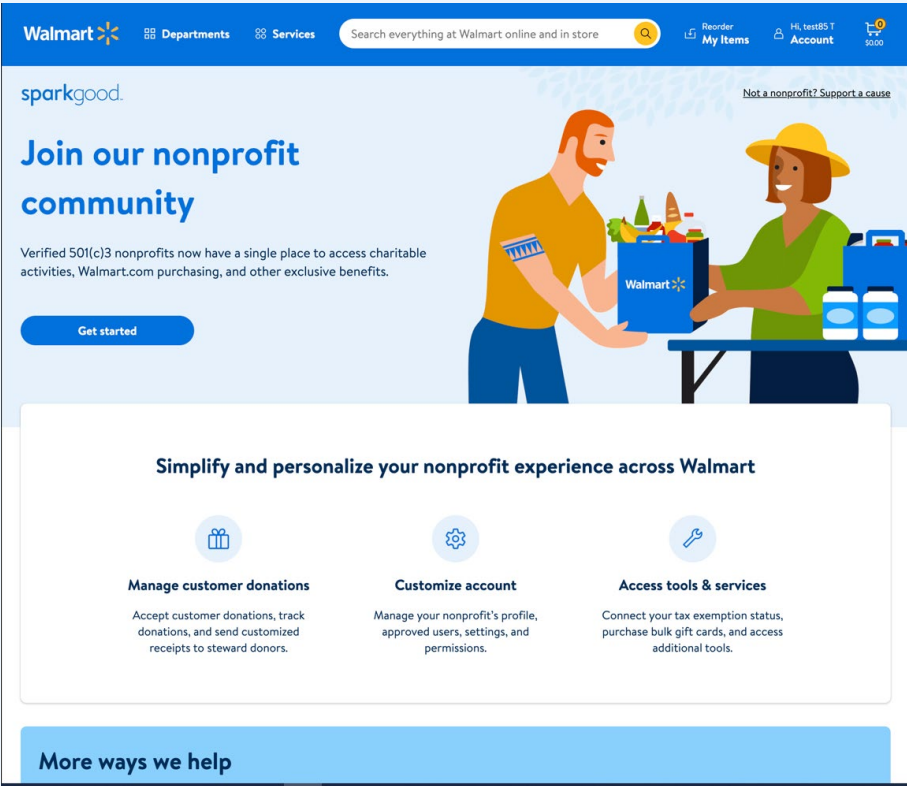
Walmart Departments Services Search everything at Walmart online and in store Reorder My Items Hi, test85 T Account 0 $0.00

sparkgood

Not a nonprofit? Support a cause

Join our nonprofit community

Verified 501(c)3 nonprofits now have a single place to access charitable activities, Walmart.com purchasing, and other exclusive benefits.

Get started

Walmart

Simplify and personalize your nonprofit experience across Walmart

Manage customer donations

Accept customer donations, track donations, and send customized receipts to steward donors.

Customize account

Manage your nonprofit's profile, approved users, settings, and permissions.

Access tools & services

Connect your tax exemption status, purchase bulk gift cards, and access additional tools.

More ways we help